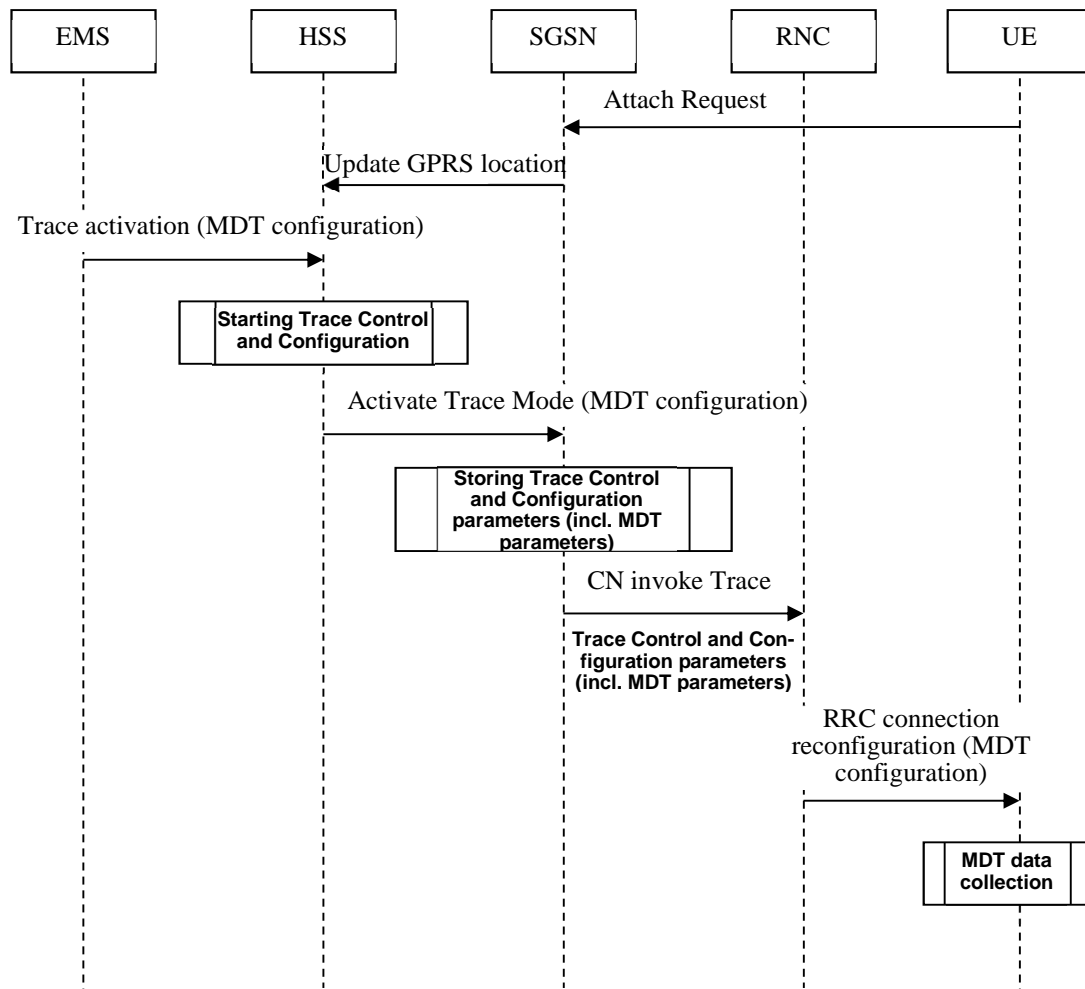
EMS

HSS

SGSN

RNC

UE

Attach Request

Update GPRS location

Trace activation (MDT configuration)

Starting Trace Control and Configuration

Activate Trace Mode (MDT configuration)

Storing Trace Control and Configuration parameters (incl. MDT parameters)

CN invoke Trace

Trace Control and Configuration parameters (incl. MDT parameters)

RRC connection reconfiguration (MDT configuration)

MDT data collection